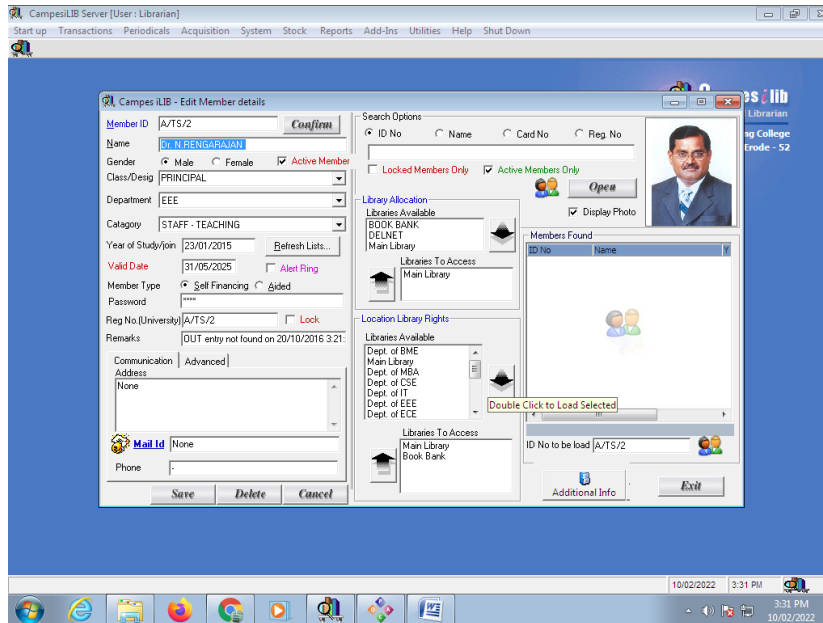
CampesiLIB Server [User : Librarian]

Start up Transactions Periodicals Acquisition System Stock Reports Add-Ins Utilities Help Shut Down

esiLib
Librarian
ng College
Erode - 52

Campes iLIB - Edit Member details

Member ID A/TS/2 Confirm
Name Dr. N.RENGARAJAN
Gender Male Female Active Member
Class/Desig PRINCIPAL
Department EEE
Catagory STAFF - TEACHING
Year of Study/join 23/01/2015 Refresh Lists...
Valid Date 31/05/2025 Alert Ring
Member Type Self Financing Aided
Password ****
Reg No.(University) A/TS/2 Lock
Remarks OUT entry not found on 20/10/2016 3:21:

Communication Advanced
Address
None

Mail Id None
Phone -

Save Delete Cancel

Search Options
ID No Name Card No Reg. No
Locked Members Only Active Members Only
Open
Display Photo

Library Allocation
Libraries Available
BOOK BANK
DELNET
Main Library
Libraries To Access
Main Library

Location Library Rights
Libraries Available
Dept. of BME
Main Library
Dept. of MBA
Dept. of CSE
Dept. of IT
Dept. of EEE
Dept. of ECE
Double Click to Load Selected
Libraries To Access
Main Library
Book Bank

Members Found
ID No Name

ID No to be load A/TS/2

Additional Info
Exit

10/02/2022 3:31 PM

3:31 PM
10/02/2022